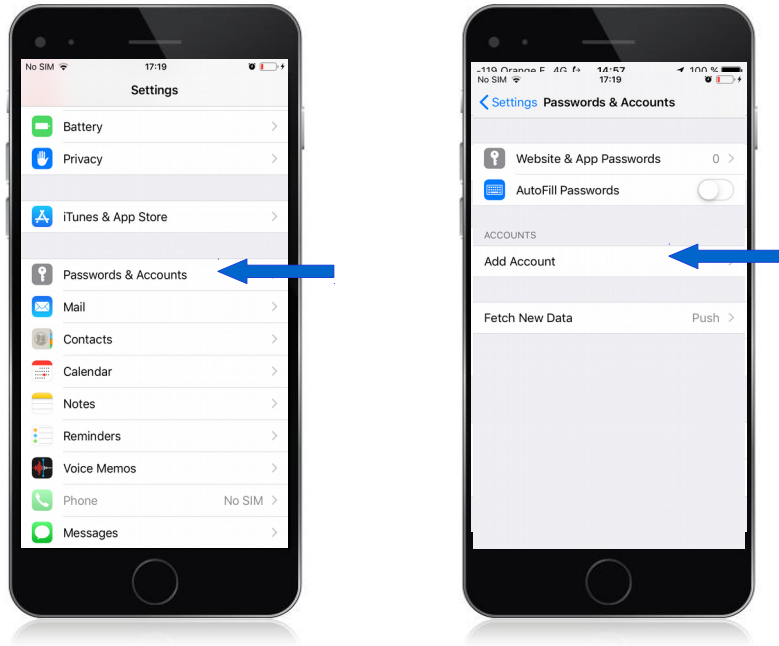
No SIM 17:19

Settings

Battery

Privacy

iTunes & App Store

Passwords & Accounts

Mail

Contacts

Calendar

Notes

Reminders

Voice Memos

Phone No SIM

Messages

-119 Orange F 4G 14:57 100 %

No SIM 17:19

Settings Passwords & Accounts

Website & App Passwords 0

AutoFill Passwords

ACCOUNTS

Add Account

Fetch New Data Push